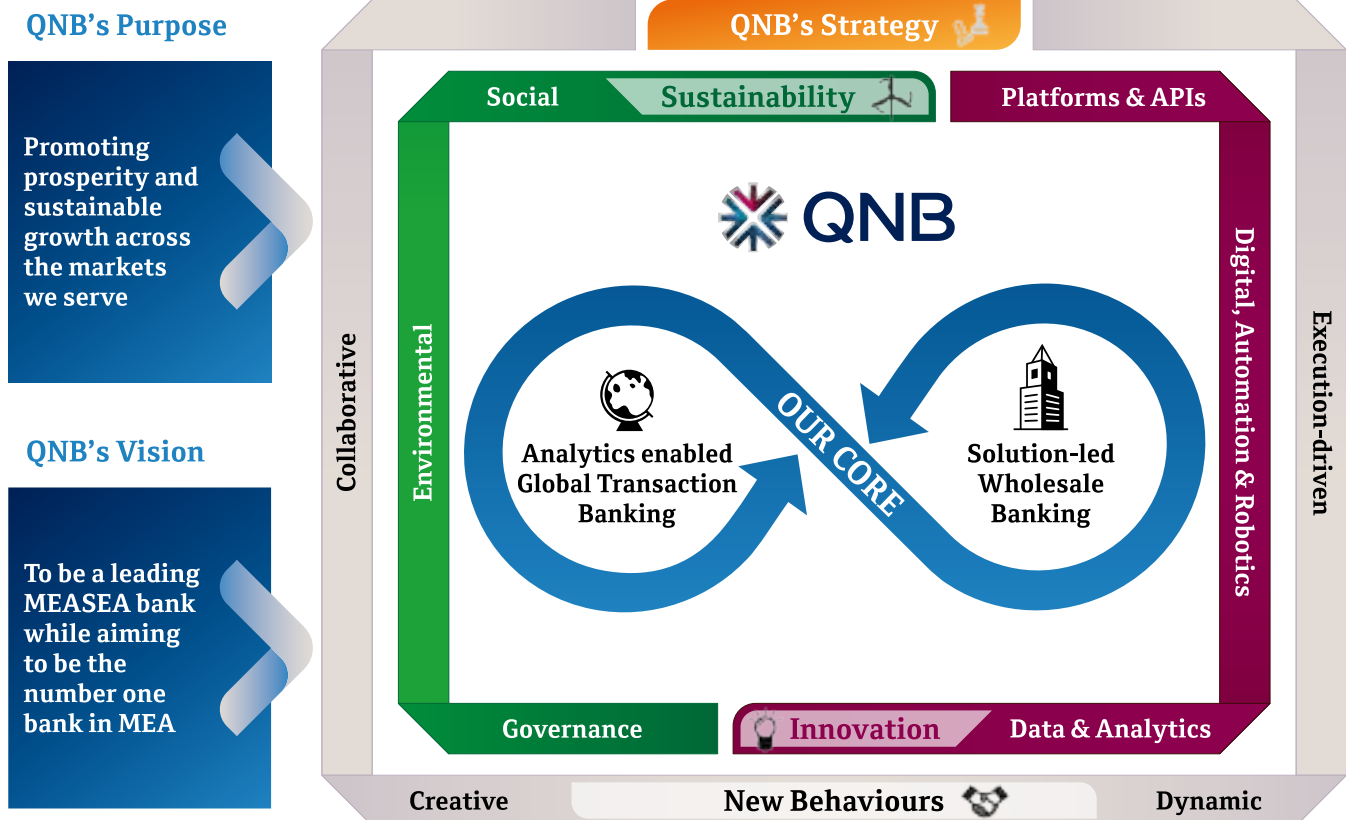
QNB's Purpose

Promoting prosperity and sustainable growth across the markets we serve

QNB's Vision

To be a leading MEASEA bank while aiming to be the number one bank in MEA

QNB's Strategy

Social

Sustainability

Platforms & APIs

QNB

Collaborative

Environmental

Analytics enabled Global Transaction Banking

OUR CORE

Solution-led Wholesale Banking

Digital, Automation & Robotics

Execution-driven

Governance

Innovation

Data & Analytics

Creative

New Behaviours

Dynamic